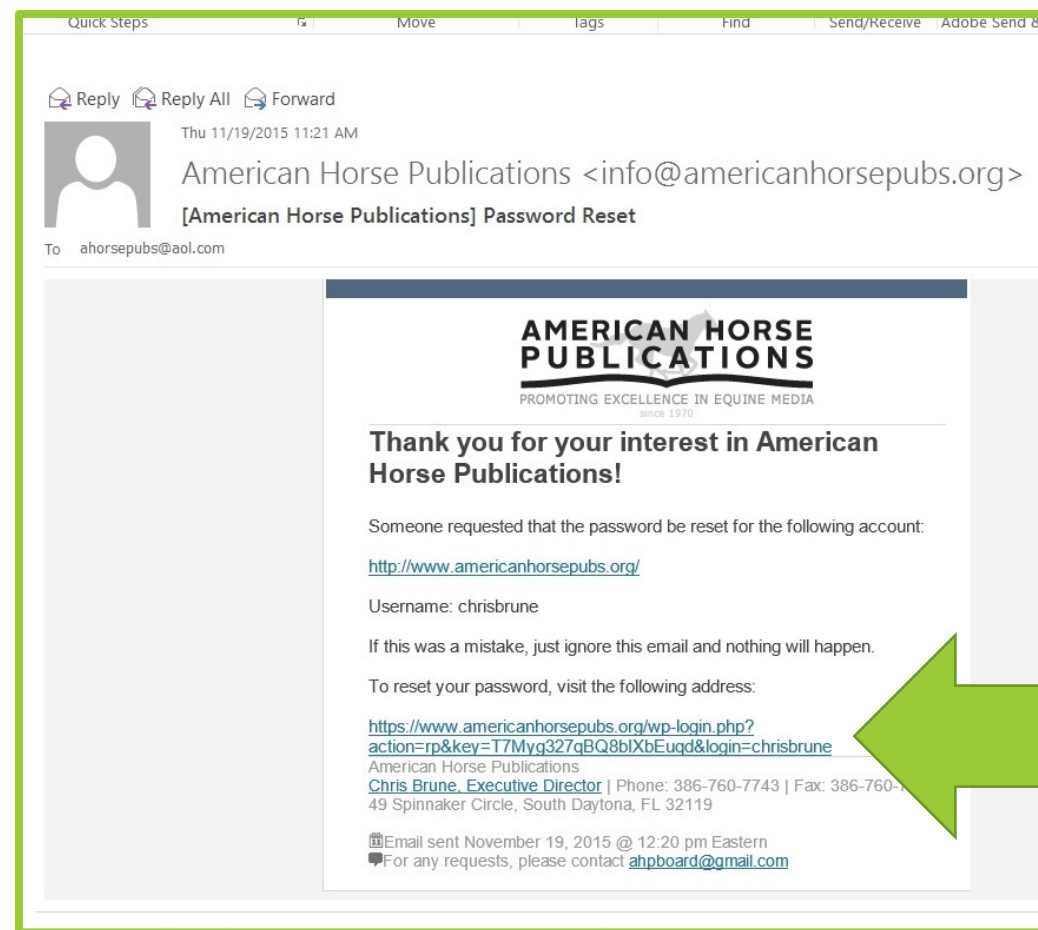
Quick Steps Move Tags Find Send/Receive Adobe Send &

Reply Reply All Forward

Thu 11/19/2015 11:21 AM

American Horse Publications <info@americanhorsepubs.org>

[American Horse Publications] Password Reset

To ahorsepubs@aol.com

AMERICAN HORSE PUBLICATIONS
PROMOTING EXCELLENCE IN EQUINE MEDIA
since 1970

Thank you for your interest in American Horse Publications!

Someone requested that the password be reset for the following account:

http://www.americanhorsepubs.org/

Username: chrisbrune

If this was a mistake, just ignore this email and nothing will happen.

To reset your password, visit the following address:

https://www.americanhorsepubs.org/wp-login.php?action=rp&key=T7Myg327qBQ8blXbEuqd&login=chrisbrune
American Horse Publications
Chris Brune, Executive Director | Phone: 386-760-7743 | Fax: 386-760-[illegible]
49 Spinnaker Circle, South Daytona, FL 32119

Email sent November 19, 2015 @ 12:20 pm Eastern
For any requests, please contact ahpboard@gmail.com